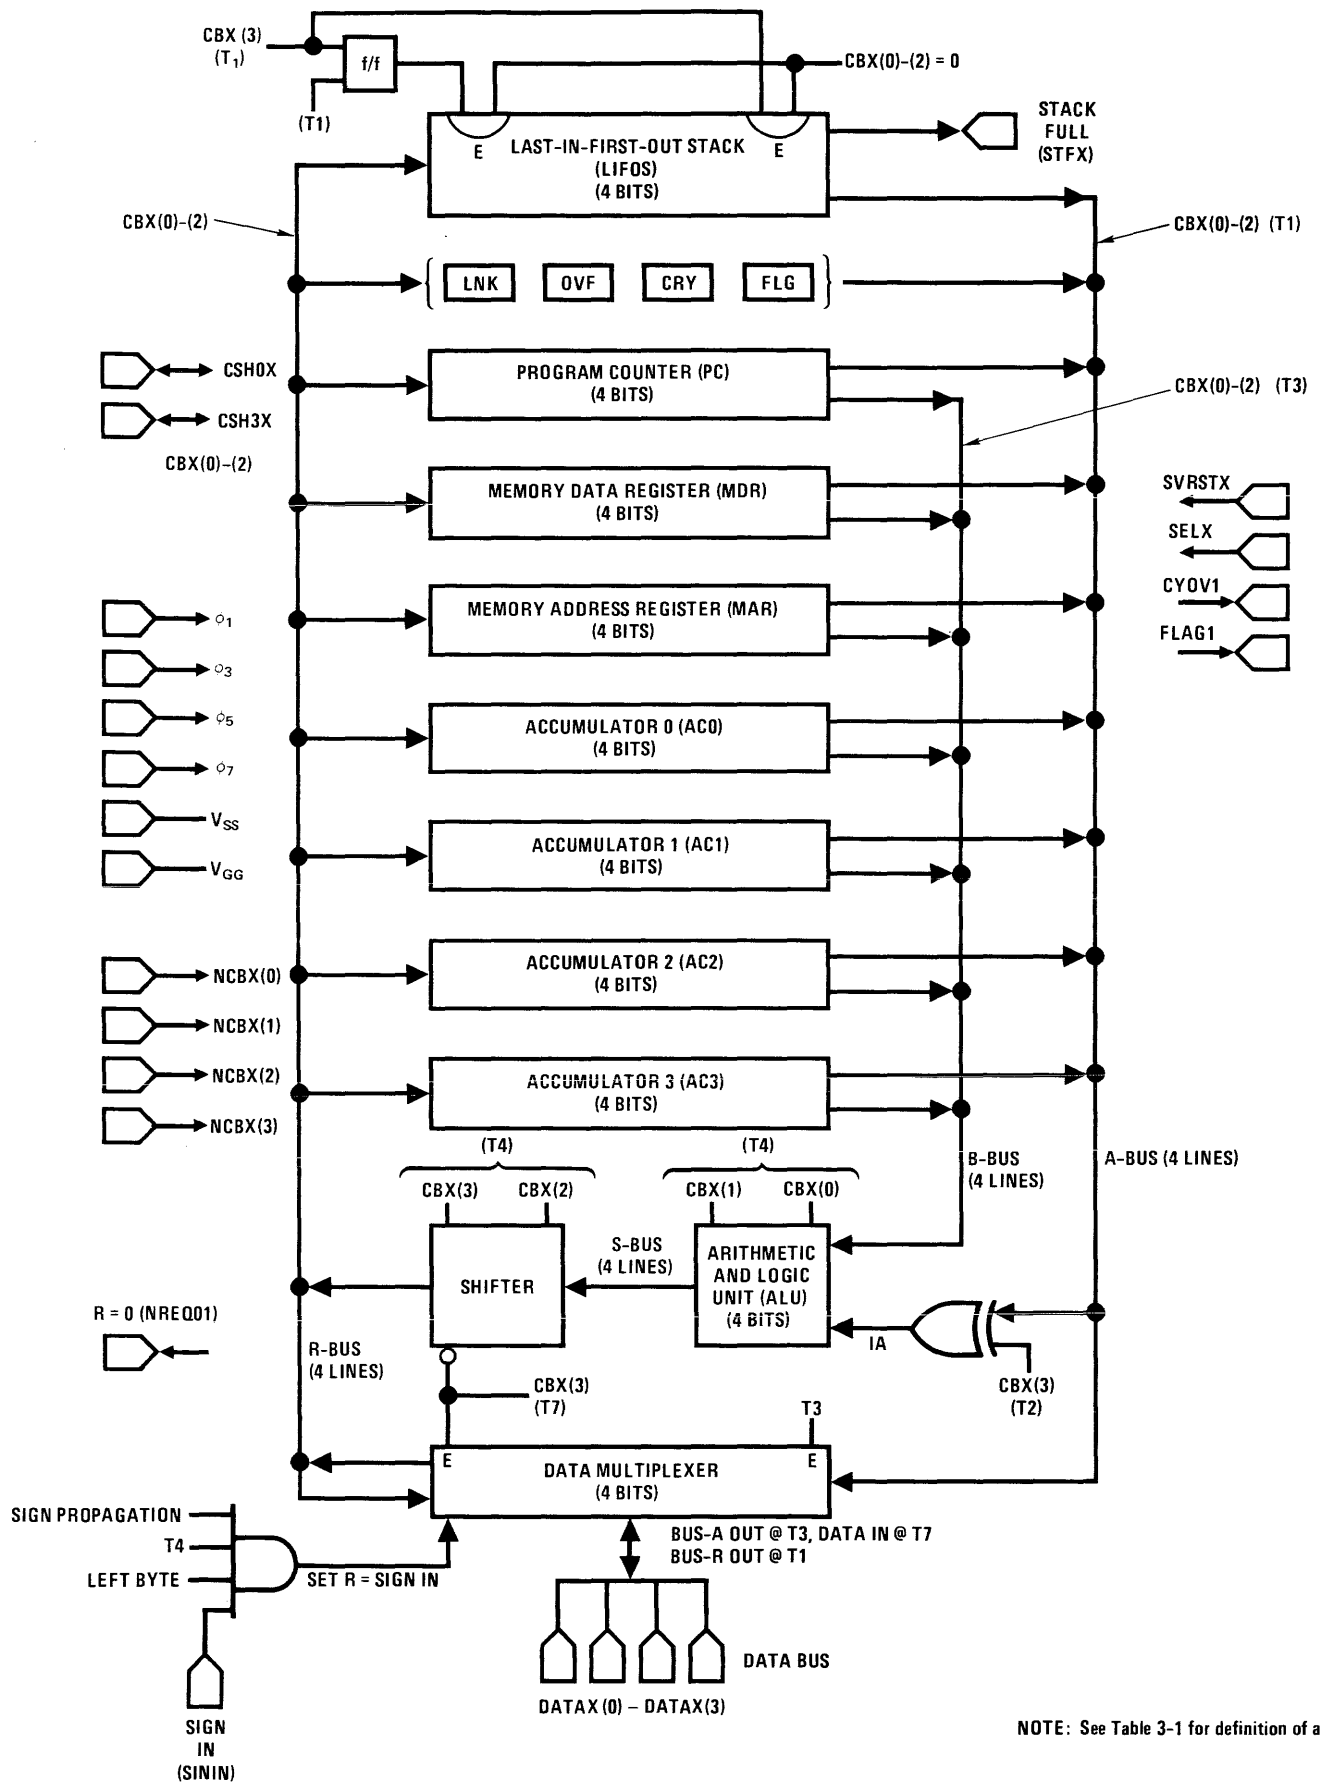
CBX (3)
($T_1$)

f/f

(T1)

CBX(0)-(2) = 0

E

LAST-IN-FIRST-OUT STACK
(LIFOS)
(4 BITS)

E

STACK
FULL
(STFX)

CBX(0)-(2)

CBX(0)-(2) (T1)

LNK

OVF

CRY

FLG

CSH0X

CSH3X

CBX(0)-(2)

PROGRAM COUNTER (PC)
(4 BITS)

CBX(0)-(2) (T3)

MEMORY DATA REGISTER (MDR)
(4 BITS)

SVRSTX

SELX

CYOV1

FLAG1

$\phi_1$

$\phi_3$

$\phi_5$

$\phi_7$

$V_{SS}$

$V_{GG}$

MEMORY ADDRESS REGISTER (MAR)
(4 BITS)

ACCUMULATOR 0 (AC0)
(4 BITS)

ACCUMULATOR 1 (AC1)
(4 BITS)

NCBX(0)

NCBX(1)

NCBX(2)

NCBX(3)

ACCUMULATOR 2 (AC2)
(4 BITS)

ACCUMULATOR 3 (AC3)
(4 BITS)

(T4)

CBX(3) CBX(2)

(T4)

CBX(1) CBX(0)

B-BUS
(4 LINES)

A-BUS (4 LINES)

R = 0 (NREQ01)

SHIFTER

S-BUS
(4 LINES)

ARITHMETIC
AND LOGIC
UNIT (ALU)
(4 BITS)

IA

R-BUS
(4 LINES)

CBX(3)
(T7)

CBX(3)
(T2)

T3

E

DATA MULTIPLEXER
(4 BITS)

E

SIGN PROPAGATION

T4

LEFT BYTE

SET R = SIGN IN

BUS-A OUT @ T3, DATA IN @ T7
BUS-R OUT @ T1

DATA BUS

DATAX (0) – DATAX(3)

SIGN
IN
(SININ)

NOTE: See Table 3-1 for definition of a